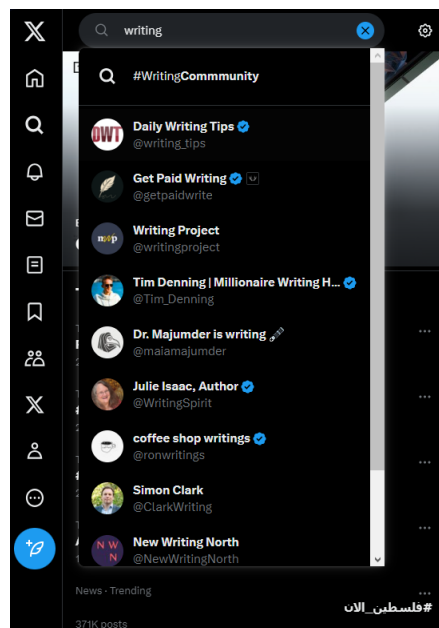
writing

#WritingCommmunity

DWT
Daily Writing Tips
@writing_tips

Get Paid Writing
@getpaidwrite

Writing Project
@writingproject

Tim Denning | Millionaire Writing H...
@Tim_Denning

Dr. Majumder is writing
@maiamajumder

Julie Isaac, Author
@WritingSpirit

coffee shop writings
@ronwritings

Simon Clark
@ClarkWriting

New Writing North
@NewWritingNorth

News · Trending
#فلسطين_الان
371K posts